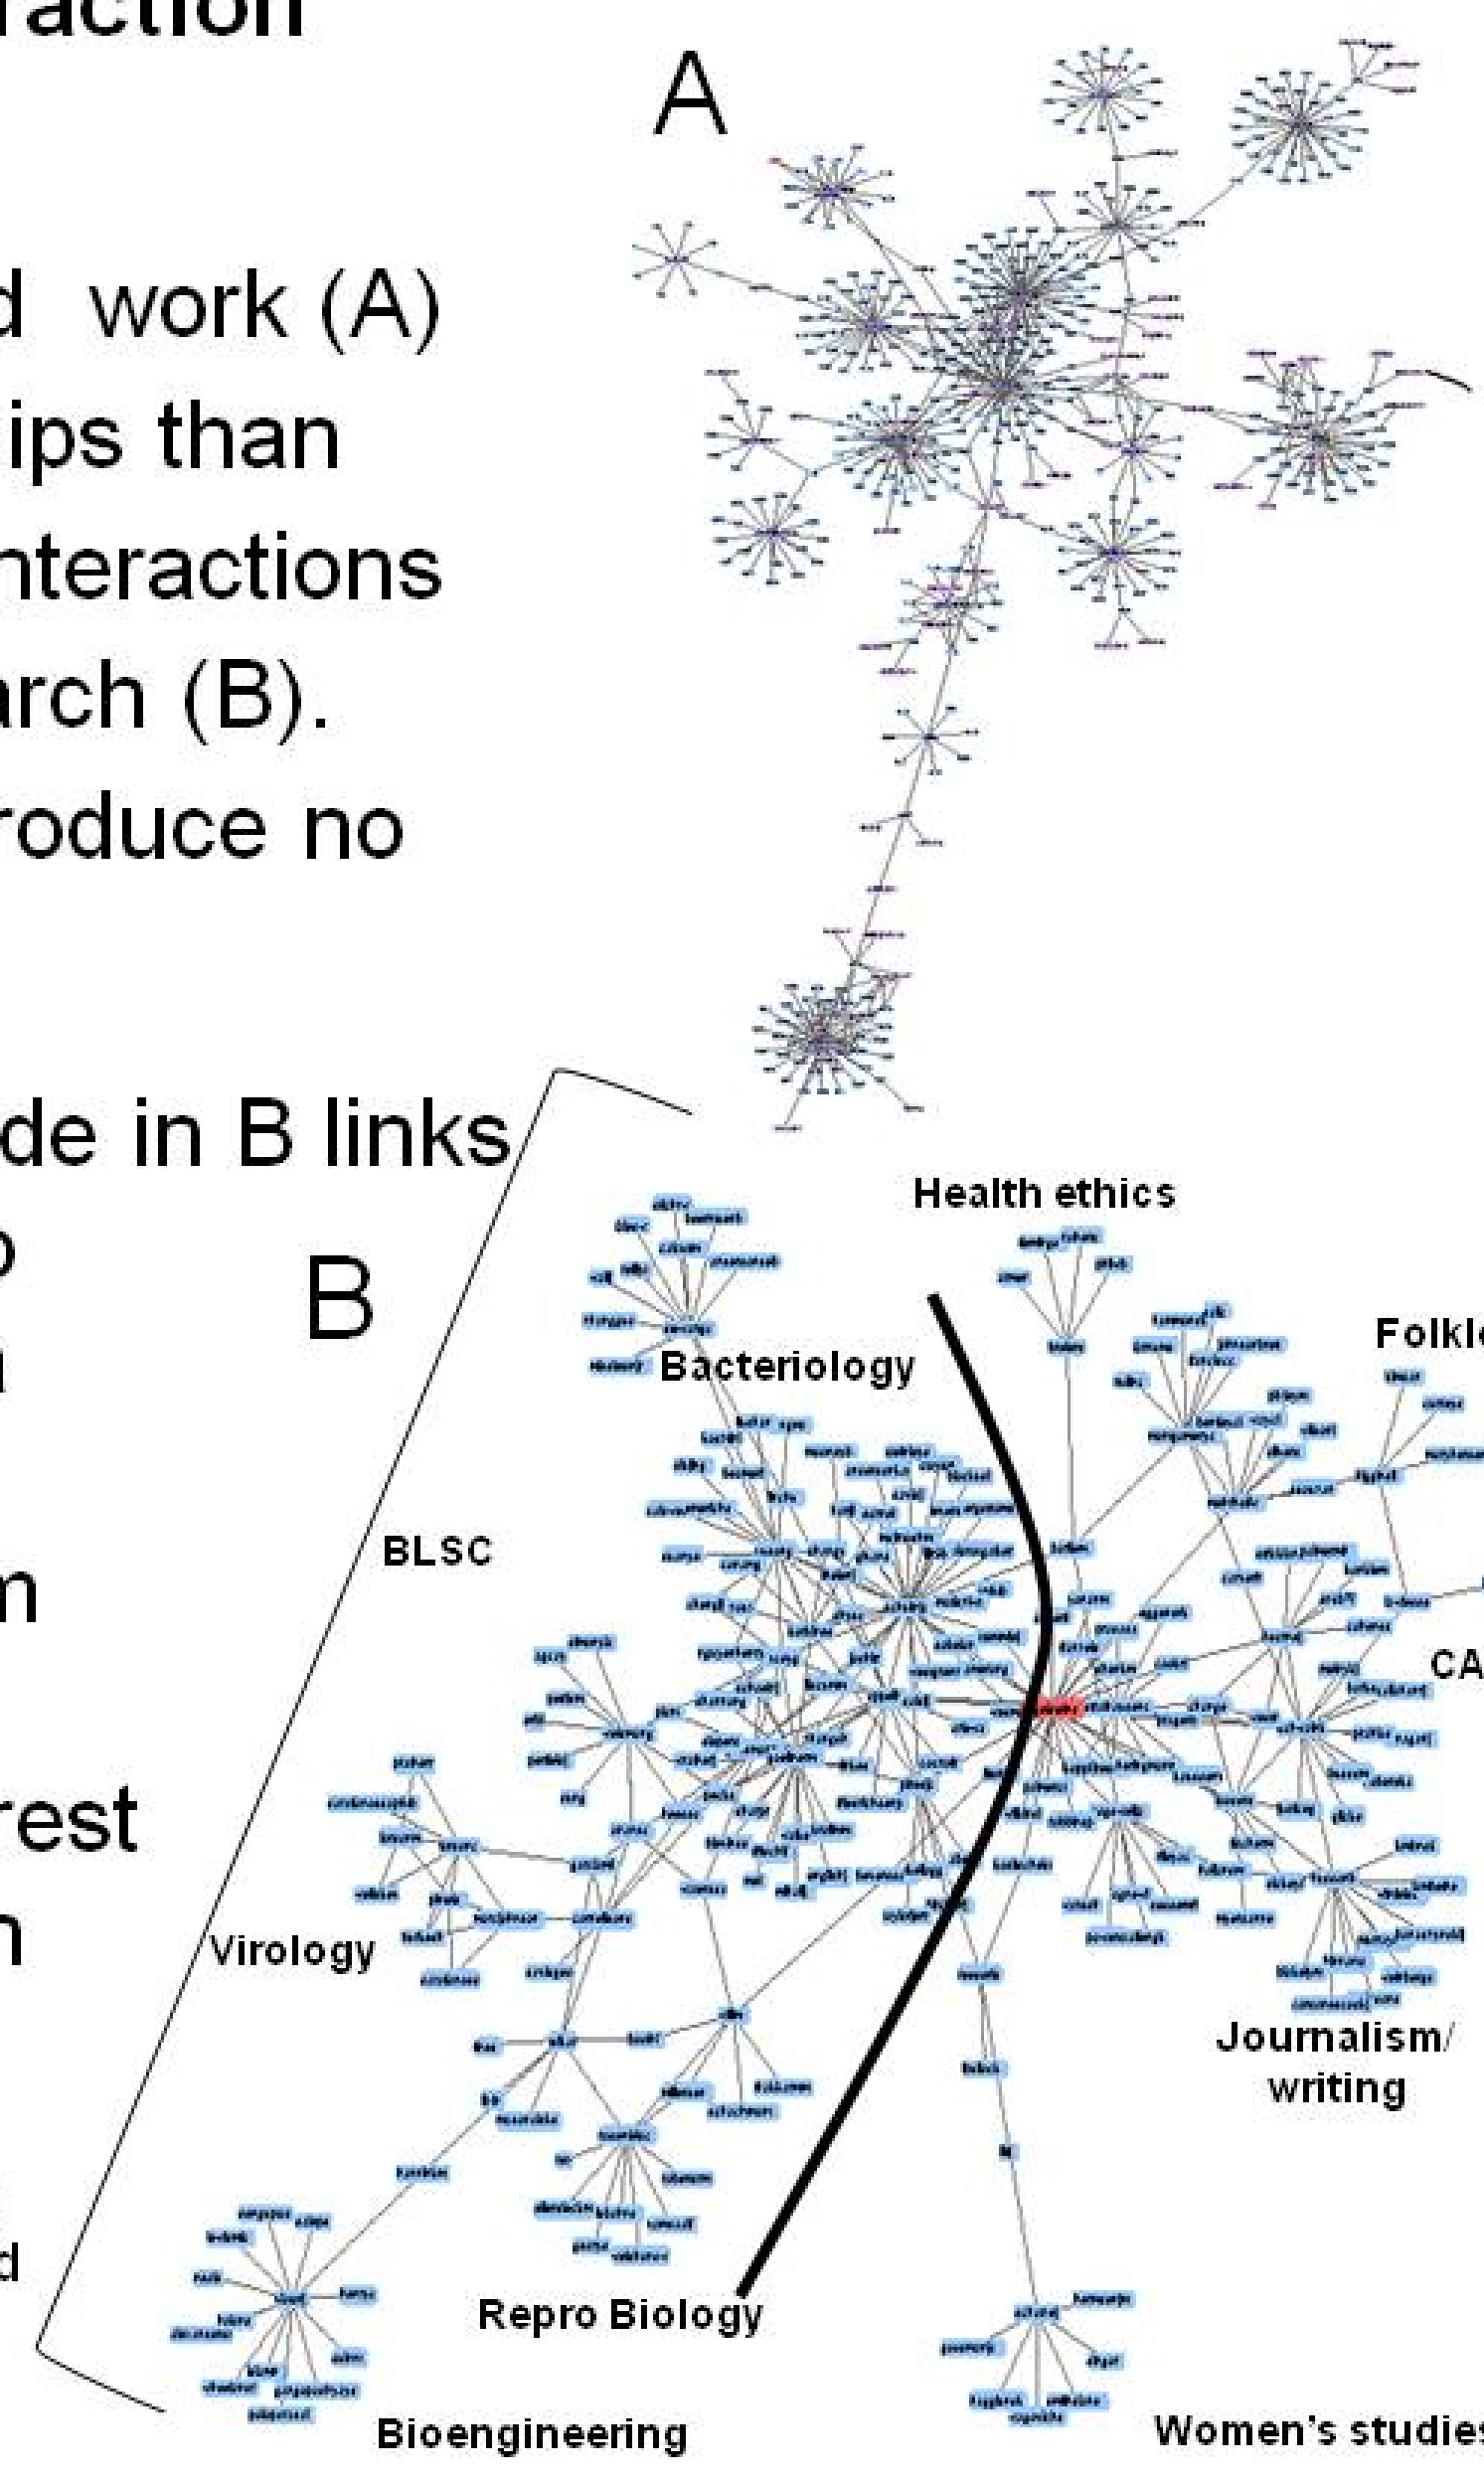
raction

d work (A)
ips than
nteractions
rch (B).
roduce no

de in B links
o
1

n

rest
n

d

A

B

Health ethics
Folkl
Bacteriology
BLSC
CA
Virology
Journalism/ writing
Repro Biology
Bioengineering
Women's studies